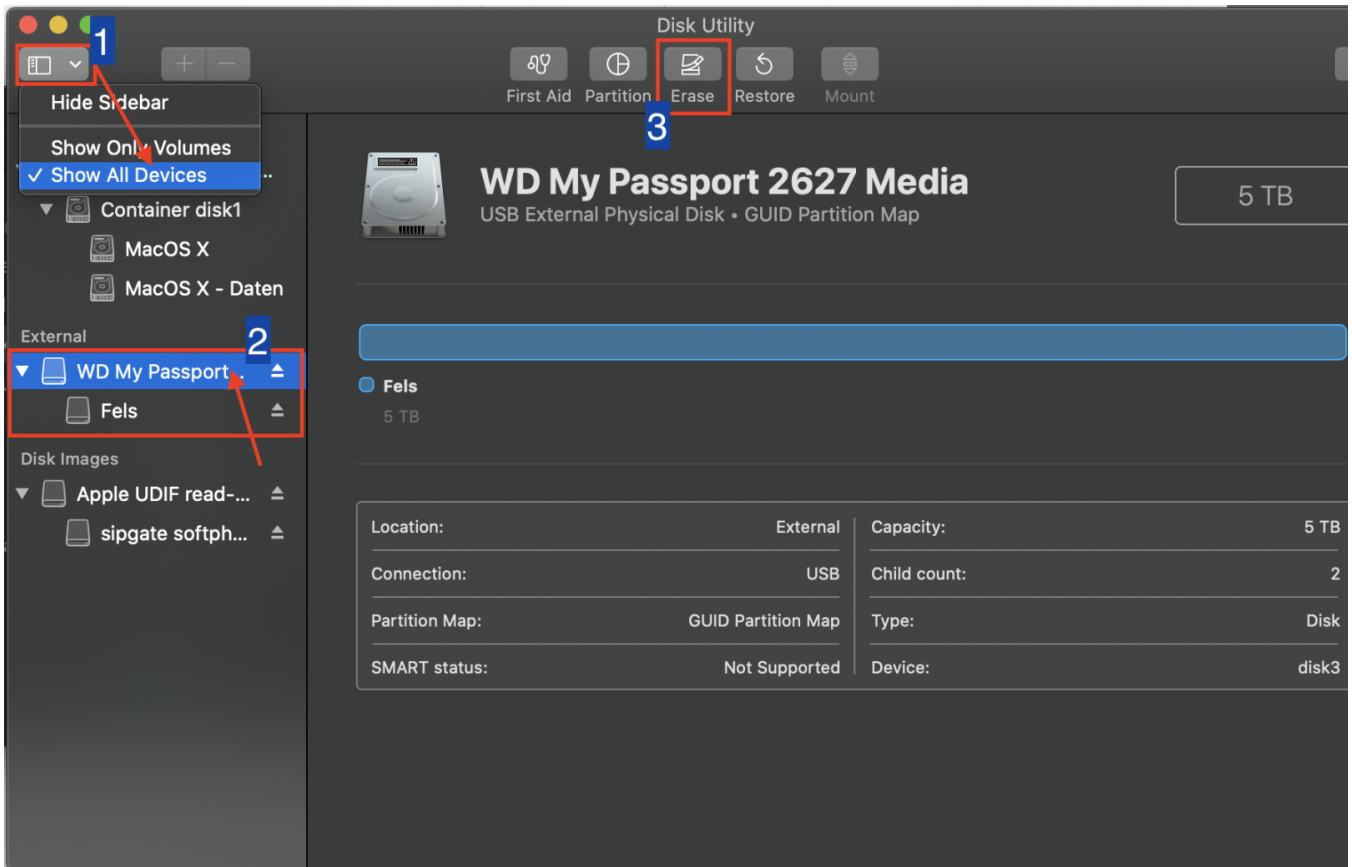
Disk Utility

1

Hide Sidebar

Show Only Volumes

✓ Show All Devices

First Aid Partition Erase Restore Mount

3

Container disk1

MacOS X

MacOS X - Daten

External

2

WD My Passport ...

Fels

Disk Images

Apple UDIF read-...

sipgate softph...

WD My Passport 2627 Media

USB External Physical Disk • GUID Partition Map

5 TB

Fels

5 TB

| Location: | External | Capacity: | 5 TB |
|---|---|---|---|
| Connection: | USB | Child count: | 2 |
| Partition Map: | GUID Partition Map | Type: | Disk |
| SMART status: | Not Supported | Device: | disk3 |